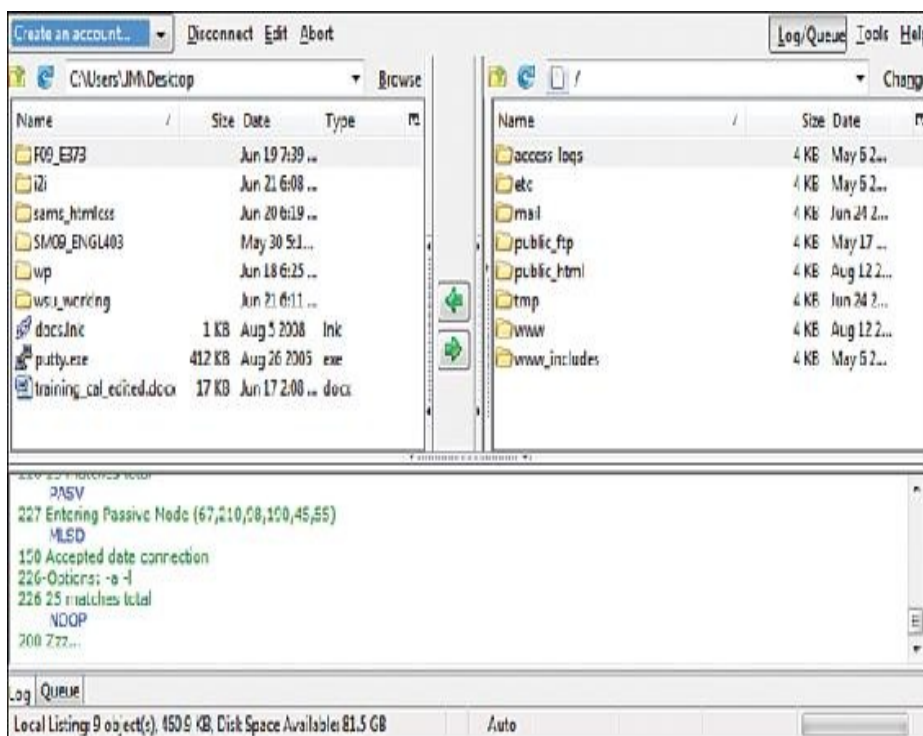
Create an account... Disconnect Edit Abort Log/Queue Tools Help

C:\Users\JM\Desktop Browse

/ Chang

| Name | Size | Date | Type |
|---|---|---|---|
| F09_E373 | | Jun 19 7:39 ... | |
| i2i | | Jun 21 6:08 ... | |
| sams_htmlcss | | Jun 20 6:19 ... | |
| SM09_ENGL403 | | May 30 5:1... | |
| wp | | Jun 18 6:25 ... | |
| wsu_working | | Jun 21 6:11 ... | |
| docs.lnk | 1 KB | Aug 5 2008 | lnk |
| putty.exe | 412 KB | Aug 26 2005 | exe |
| training_cal_edited.docx | 17 KB | Jun 17 2:08 ... | docx |

| Name | Size | Date |
|---|---|---|
| access logs | 4 KB | May 5 2... |
| etc | 4 KB | May 5 2... |
| mail | 4 KB | Jun 24 2... |
| public_ftp | 4 KB | May 17 ... |
| public_html | 4 KB | Aug 12 2... |
| tmp | 4 KB | Jun 24 2... |
| www | 4 KB | Aug 12 2... |
| www_includes | 4 KB | May 5 2... |

PASV
227 Entering Passive Mode (67,210,98,100,45,55)
MLSD
150 Accepted data connection
226-Options: -a -l
226 25 matches total
NOOP
200 Zzz...

Log Queue

Local Listing: 9 object(s), 450.9 KB, Disk Space Available: 81.5 GB Auto